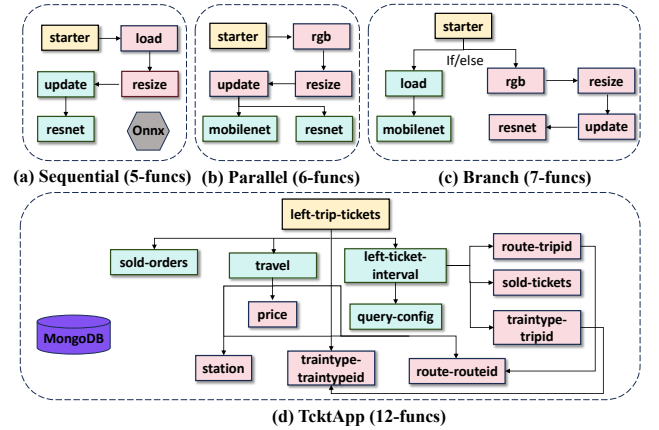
starter
load
update
resize
resnet
Onnx
(a) Sequential (5-funcs)

starter
rgb
update
resize
mobilenet
resnet
(b) Parallel (6-funcs)

starter
If/else
load
rgb
resize
mobilenet
resnet
update
(c) Branch (7-funcs)

left-trip-tickets
sold-orders
travel
left-ticket-interval
route-tripid
sold-tickets
price
query-config
traintype-tripid
MongoDB
station
traintype-traintypeid
route-routeid
(d) TcktApp (12-funcs)